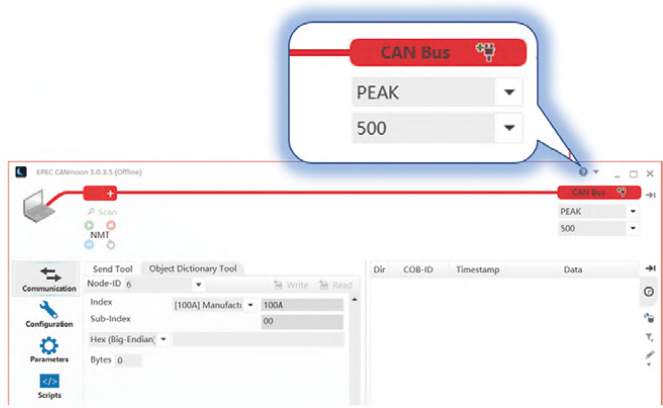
CAN Bus
PEAK
500

EPEC CANmoon 3.0.3.5 (Offline)

CAN Bus
PEAK
500

Scan
NMT

Communication
Configuration
Parameters
Scripts

Send Tool
Object Dictionary Tool
Node-ID 6
Write
Read
Index
[100A] Manufactu
100A
Sub-Index
00
Hex (Big-Endian)
Bytes 0

| Dir | COB-ID | Timestamp | Data |
|---|---|---|---|